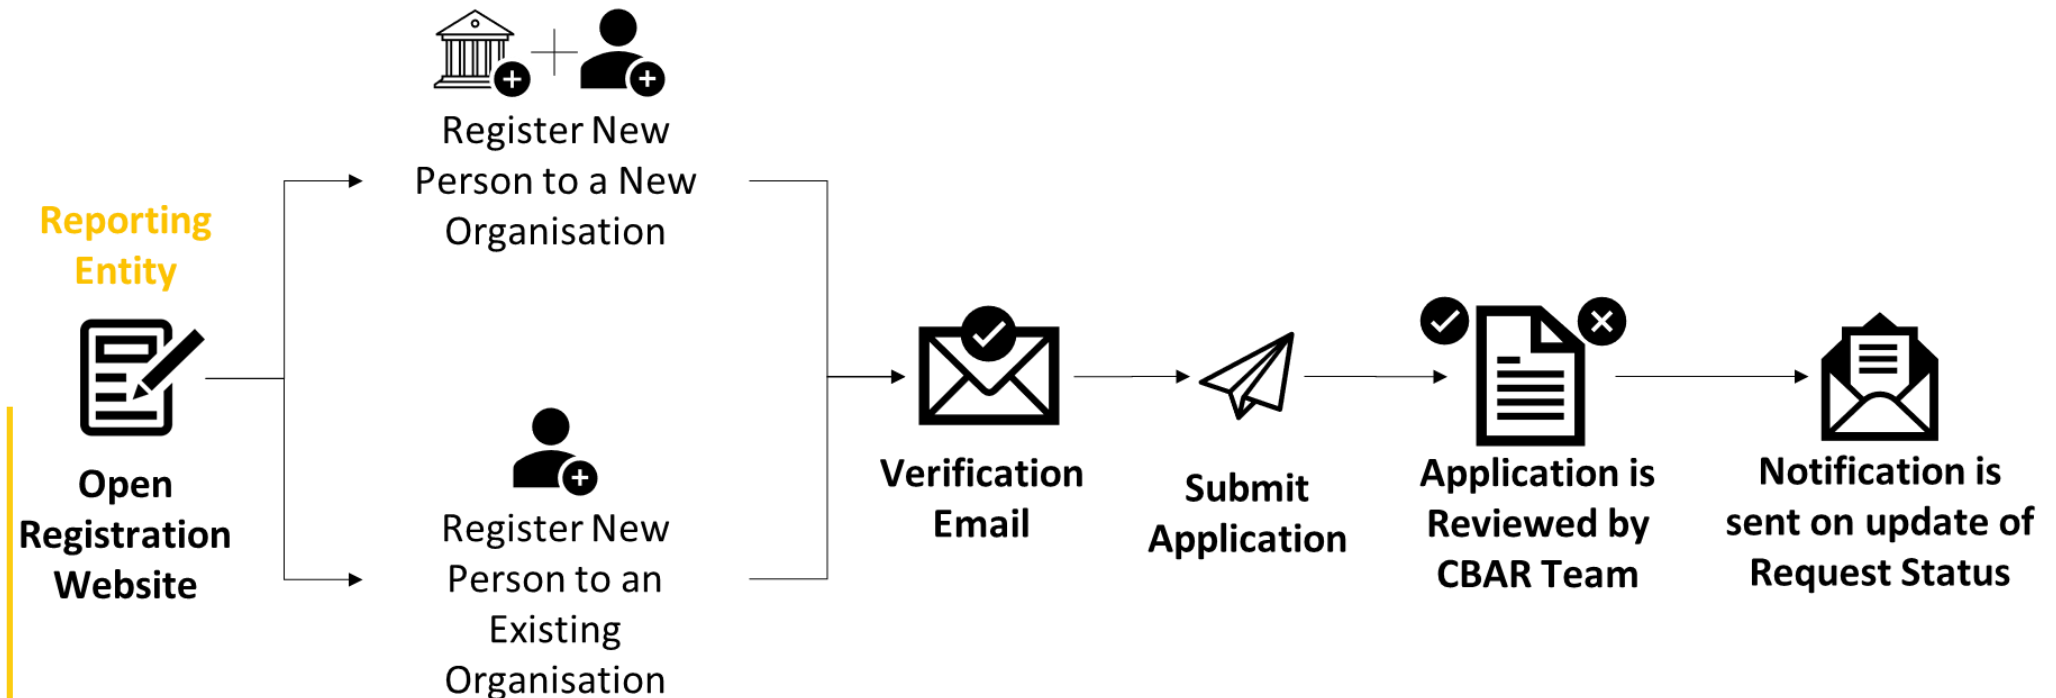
Reporting Entity

Open Registration Website

Register New Person to a New Organisation

Register New Person to an Existing Organisation

Verification Email

Submit Application

Application is Reviewed by CBAR Team

Notification is sent on update of Request Status